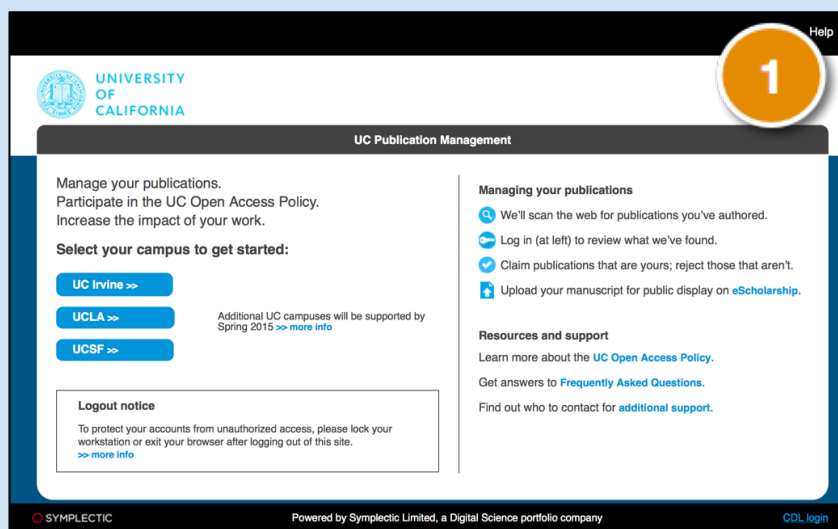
Help

1

UNIVERSITY OF CALIFORNIA

UC Publication Management

Manage your publications.
Participate in the UC Open Access Policy.
Increase the impact of your work.

Select your campus to get started:

UC Irvine >>

UCLA >>

UCSF >>

Additional UC campuses will be supported by Spring 2015 >> more info

Logout notice

To protect your accounts from unauthorized access, please lock your workstation or exit your browser after logging out of this site.
>> more info

Managing your publications

We'll scan the web for publications you've authored.

Log in (at left) to review what we've found.

Claim publications that are yours; reject those that aren't.

Upload your manuscript for public display on eScholarship.

Resources and support

Learn more about the UC Open Access Policy.

Get answers to Frequently Asked Questions.

Find out who to contact for additional support.

SYMPLECTIC

Powered by Symplectic Limited, a Digital Science portfolio company

CDL login